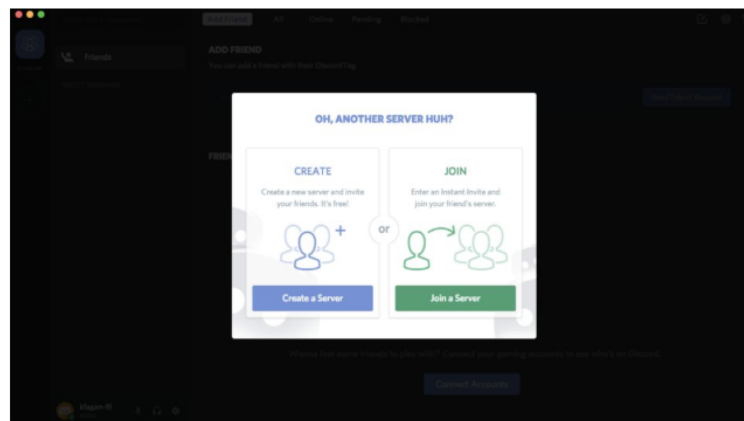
Add Friend All Online Pending Blocked

Friends

ADD FRIEND

You can add a friend with their DiscordTag.

Send Friend Request

FRIEN

OH, ANOTHER SERVER HUH?

CREATE

Create a new server and invite your friends. It's free!

Create a Server

or

JOIN

Enter an Instant Invite and join your friend's server.

Join a Server

Wumpus has no friends to play with. Connect your gaming accounts to see who's on Discord.

Connect Accounts

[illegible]